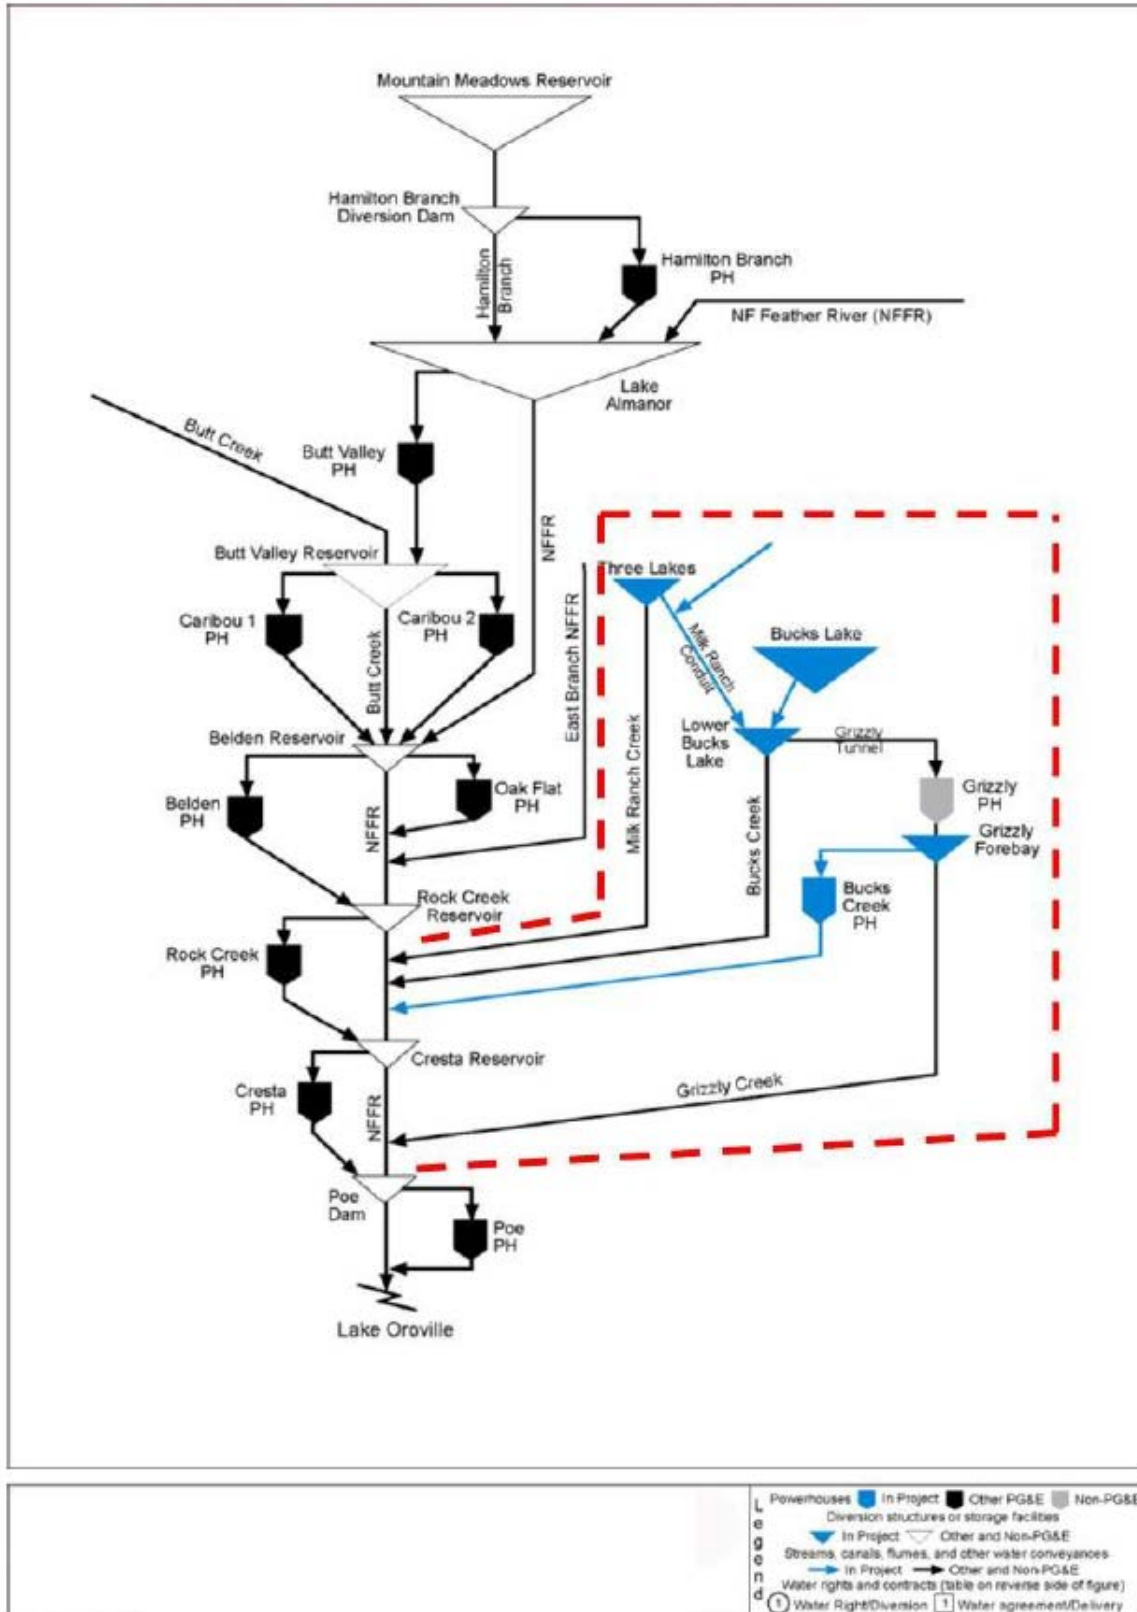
Mountain Meadows Reservoir

Hamilton Branch Diversion Dam

Hamilton Branch

Hamilton Branch PH

NF Feather River (NFFR)

Lake Almanor

Butt Creek

Butt Valley PH

NFFR

Butt Valley Reservoir

Caribou 1 PH

Caribou 2 PH

Butt Creek

Three Lakes

East Branch NFFR

Milk Ranch Conduit

Bucks Lake

Lower Bucks Lake

Grizzly Tunnel

Belden Reservoir

Oak Flat PH

Belden PH

NFFR

Milk Ranch Creek

Bucks Creek

Grizzly PH

Grizzly Forebay

Bucks Creek PH

Rock Creek Reservoir

Rock Creek PH

Cresta Reservoir

Cresta PH

NFFR

Grizzly Creek

Poe Dam

Poe PH

Lake Oroville

Legend
Powerhouses In Project Other PG&E Non-PG&E
Diversion structures or storage facilities
In Project Other and Non-PG&E
Streams, canals, flumes, and other water conveyances
In Project Other and Non-PG&E
Water rights and contracts (table on reverse side of figure)
1 Water Right/Diversion 1 Water agreement/Delivery